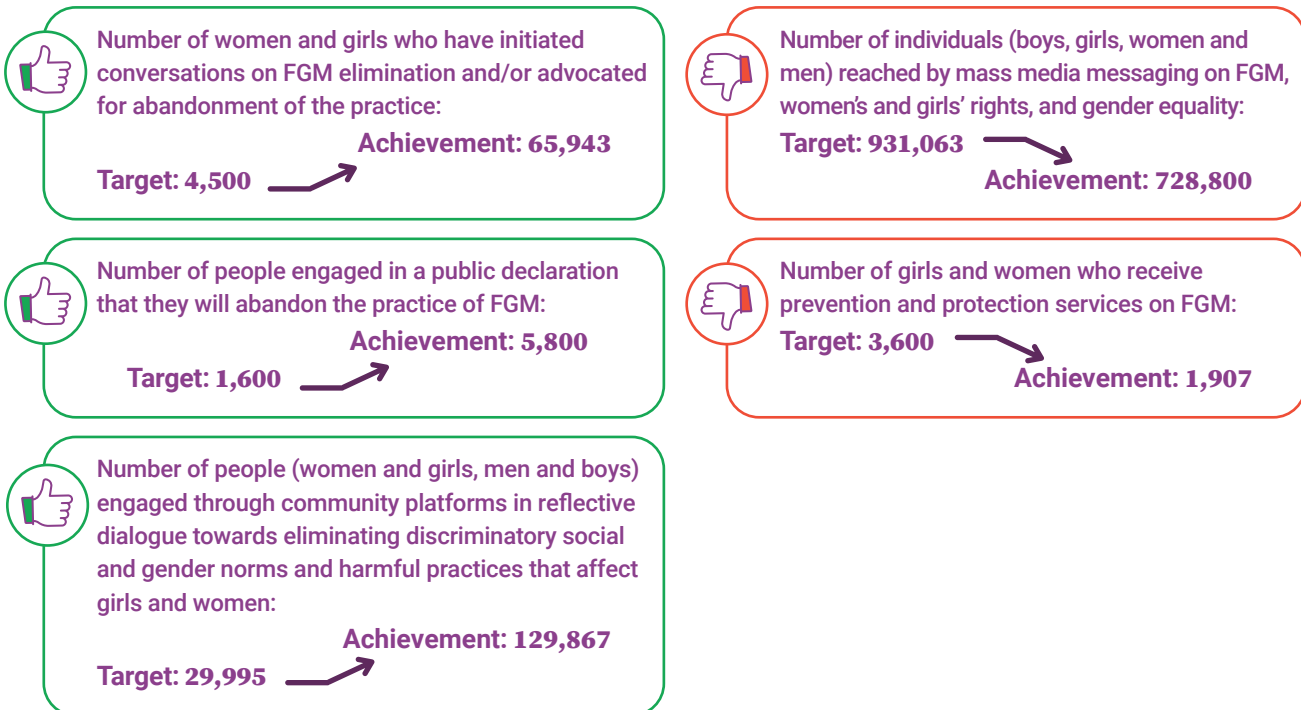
Number of women and girls who have initiated conversations on FGM elimination and/or advocated for abandonment of the practice:

Achievement: 65,943

Target: 4,500

Number of people engaged in a public declaration that they will abandon the practice of FGM:

Achievement: 5,800

Target: 1,600

Number of people (women and girls, men and boys) engaged through community platforms in reflective dialogue towards eliminating discriminatory social and gender norms and harmful practices that affect girls and women:

Achievement: 129,867

Target: 29,995

Number of individuals (boys, girls, women and men) reached by mass media messaging on FGM, women's and girls' rights, and gender equality:

Target: 931,063

Achievement: 728,800

Number of girls and women who receive prevention and protection services on FGM:

Target: 3,600

Achievement: 1,907